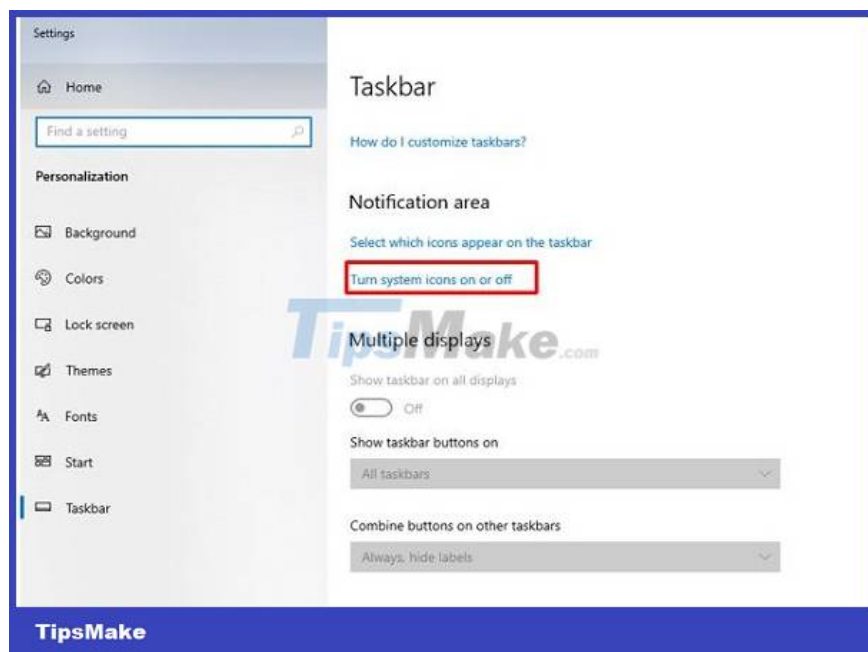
Settings

Home

Find a setting

Personalization

Background

Colors

Lock screen

Themes

Fonts

Start

Taskbar

Taskbar

How do I customize taskbars?

Notification area

Select which icons appear on the taskbar

Turn system icons on or off

TipsMake.com

Multiple displays

Show taskbar on all displays

Off

Show taskbar buttons on

All taskbars

Combine buttons on other taskbars

Always, hide labels

TipsMake